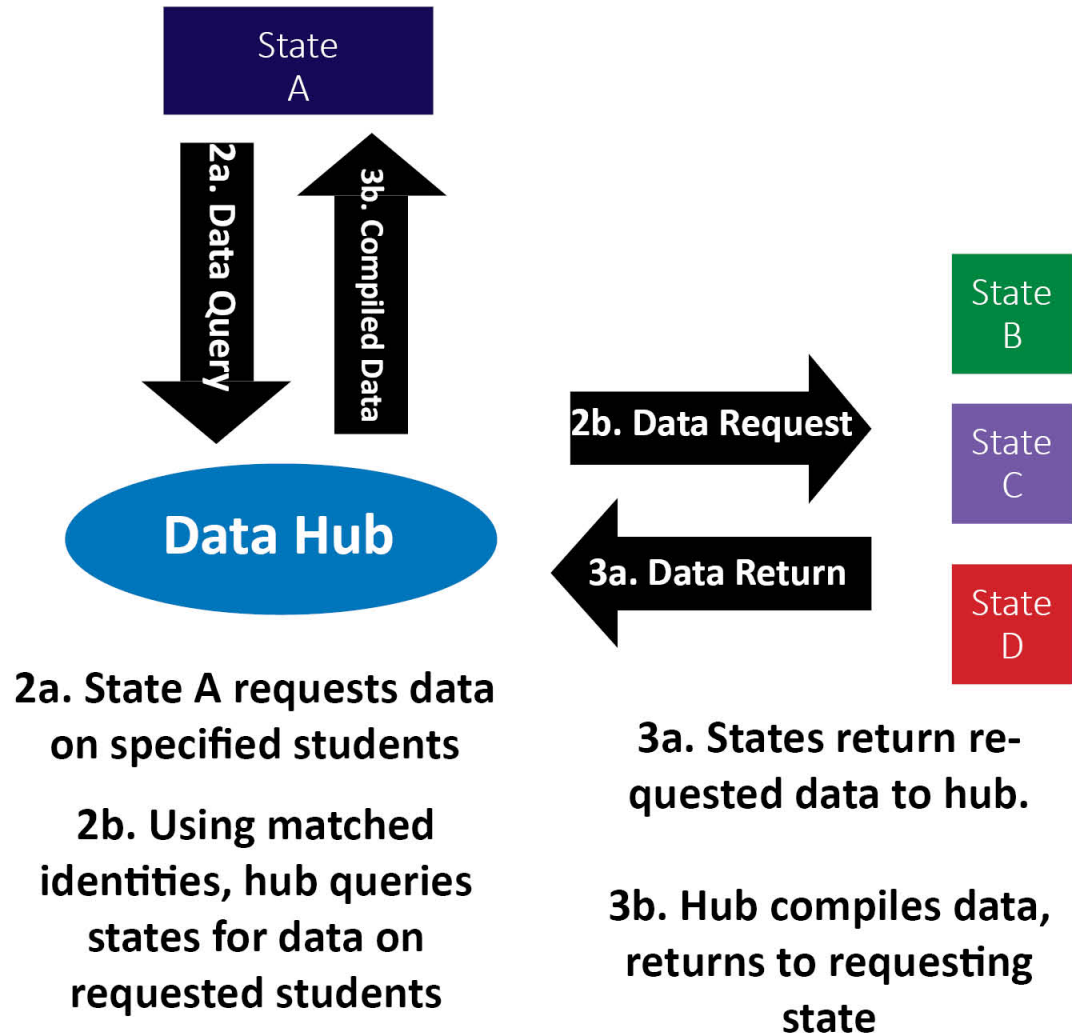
State A

2a. Data Query

3b. Compiled Data

State B

State C

State D

2b. Data Request

Data Hub

3a. Data Return

2a. State A requests data on specified students

2b. Using matched identities, hub queries states for data on requested students

3a. States return requested data to hub.

3b. Hub compiles data, returns to requesting state